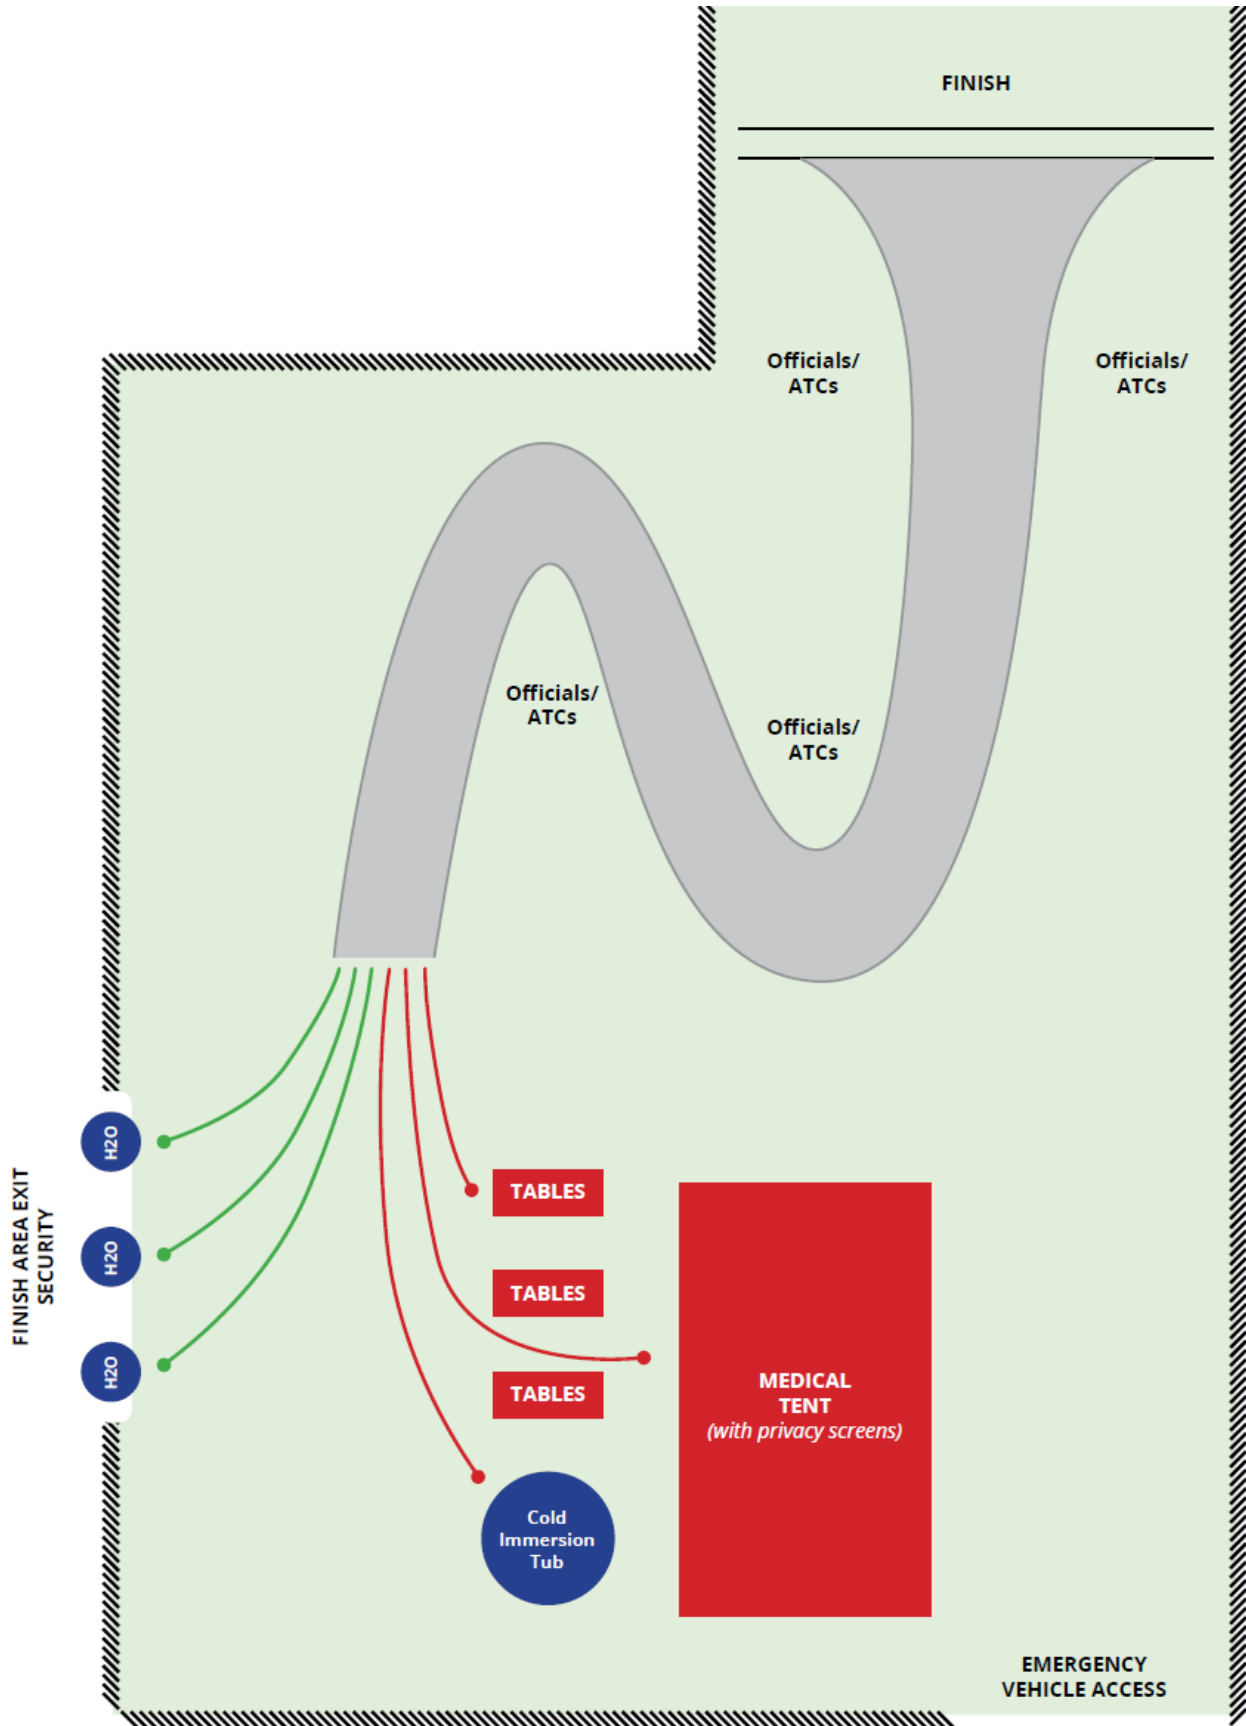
FINISH

Officials/ ATCs

Officials/ ATCs

Officials/ ATCs

Officials/ ATCs

FINISH AREA EXIT SECURITY

H2O

H2O

H2O

TABLES

TABLES

TABLES

MEDICAL TENT
(with privacy screens)

Cold Immersion Tub

EMERGENCY VEHICLE ACCESS